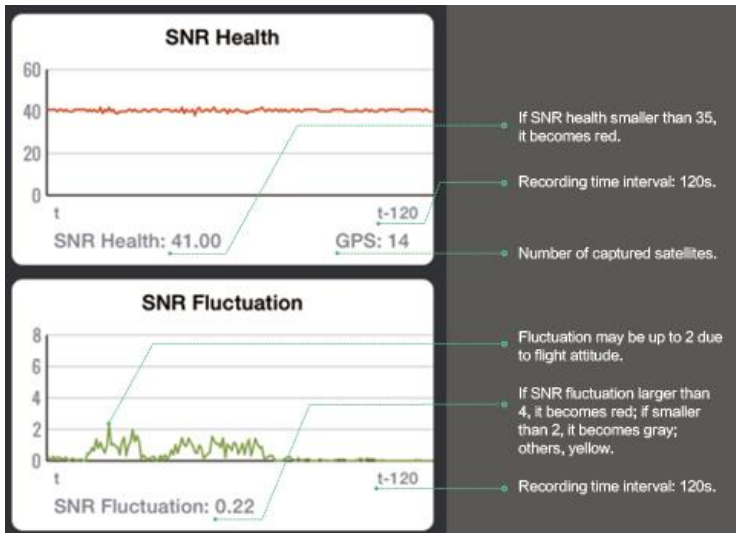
SNR Health

60
40
20
0
t
t-120

SNR Health: 41.00
GPS: 14

If SNR health smaller than 35, it becomes red.

Recording time interval: 120s.

Number of captured satellites.

SNR Fluctuation

8
6
4
2
0
t
t-120

SNR Fluctuation: 0.22

Fluctuation may be up to 2 due to flight attitude.

If SNR fluctuation larger than 4, it becomes red; if smaller than 2, it becomes gray; others, yellow.

Recording time interval: 120s.